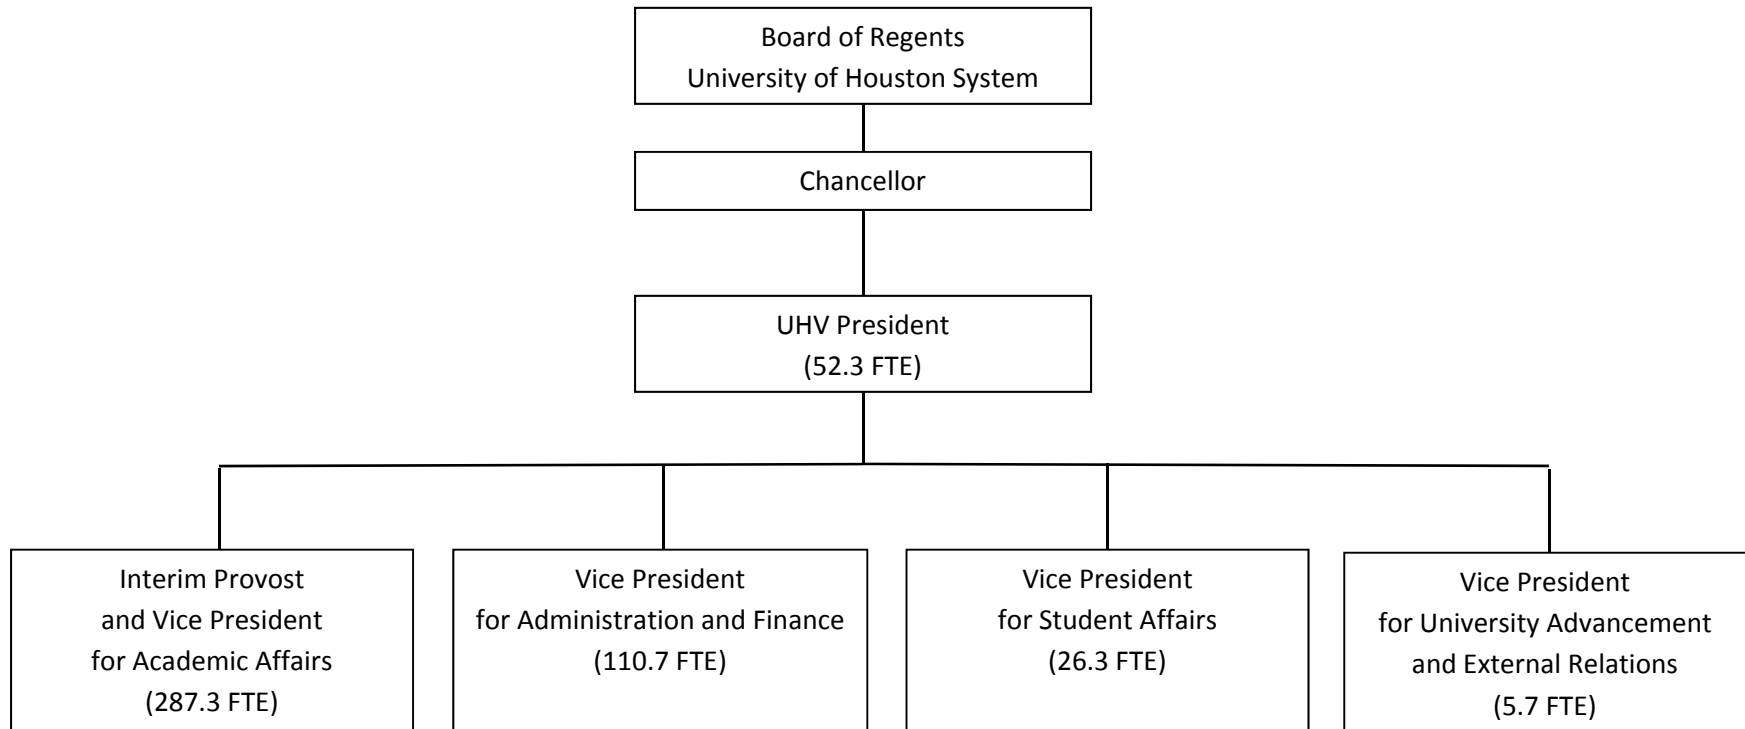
Board of Regents
University of Houston System

Chancellor

UHV President
(52.3 FTE)

Interim Provost
and Vice President
for Academic Affairs
(287.3 FTE)

Vice President
for Administration and Finance
(110.7 FTE)

Vice President
for Student Affairs
(26.3 FTE)

Vice President
for University Advancement
and External Relations
(5.7 FTE)